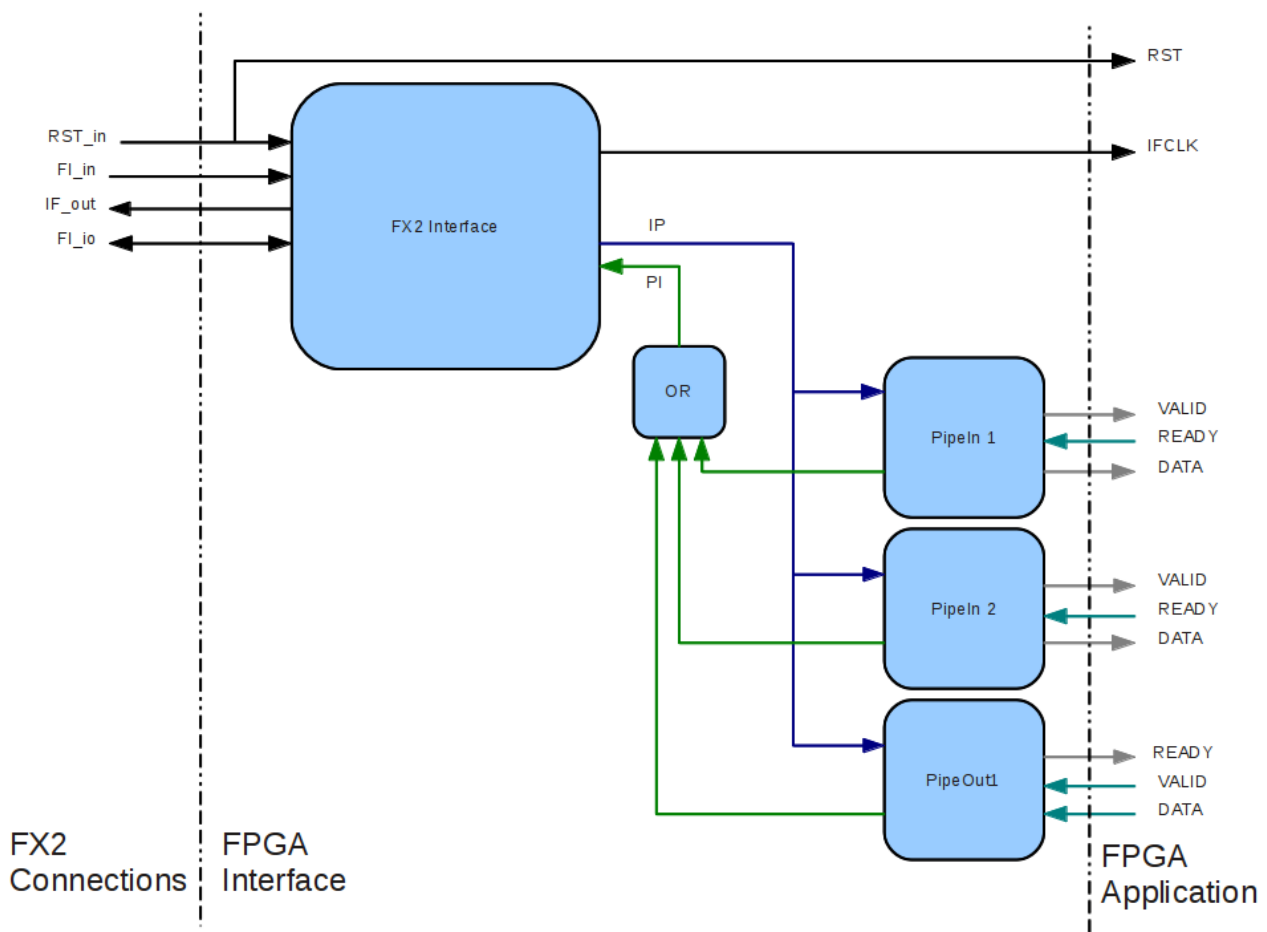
RST

RST_in

FI_in

IF_out

FI_io

FX2 Interface

IFCLK

IP

PI

OR

PipeIn 1

VALID

READY

DATA

PipeIn 2

VALID

READY

DATA

PipeOut1

READY

VALID

DATA

FX2
Connections

FPGA
Interface

FPGA
Application